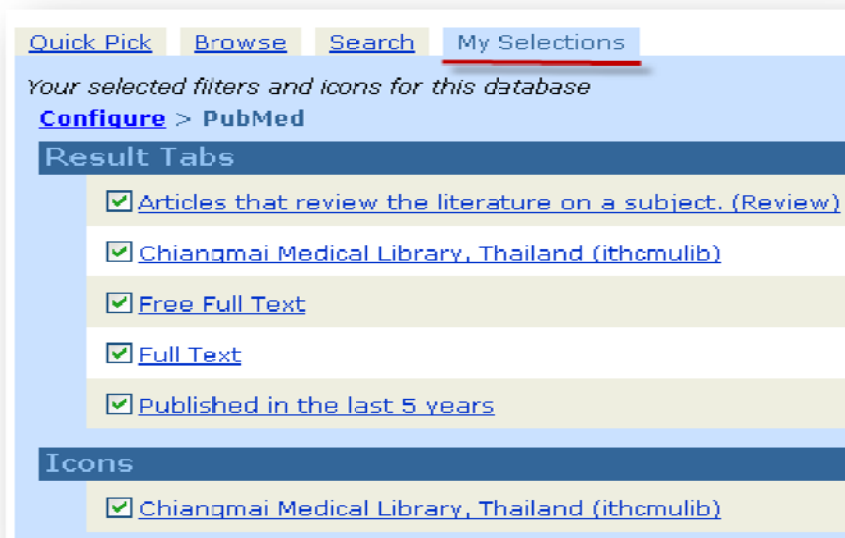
Quick Pick Browse Search My Selections

Your selected filters and icons for this database

Configure > PubMed

Result Tabs

Articles that review the literature on a subject. (Review)

Chiangmai Medical Library, Thailand (ithcmulib)

Free Full Text

Full Text

Published in the last 5 years

Icons

Chiangmai Medical Library, Thailand (ithcmulib)